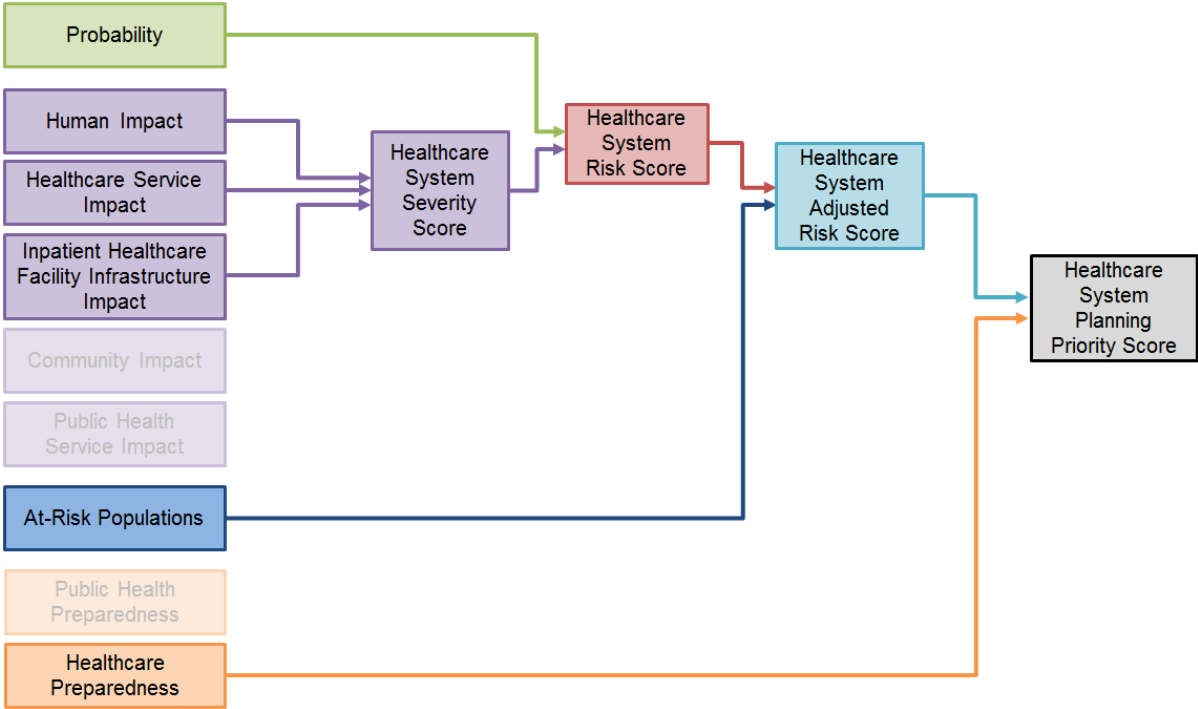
Probability

Human Impact

Healthcare Service Impact

Inpatient Healthcare Facility Infrastructure Impact

Community Impact

Public Health Service Impact

At-Risk Populations

Public Health Preparedness

Healthcare Preparedness

Healthcare System Severity Score

Healthcare System Risk Score

Healthcare System Adjusted Risk Score

Healthcare System Planning Priority Score